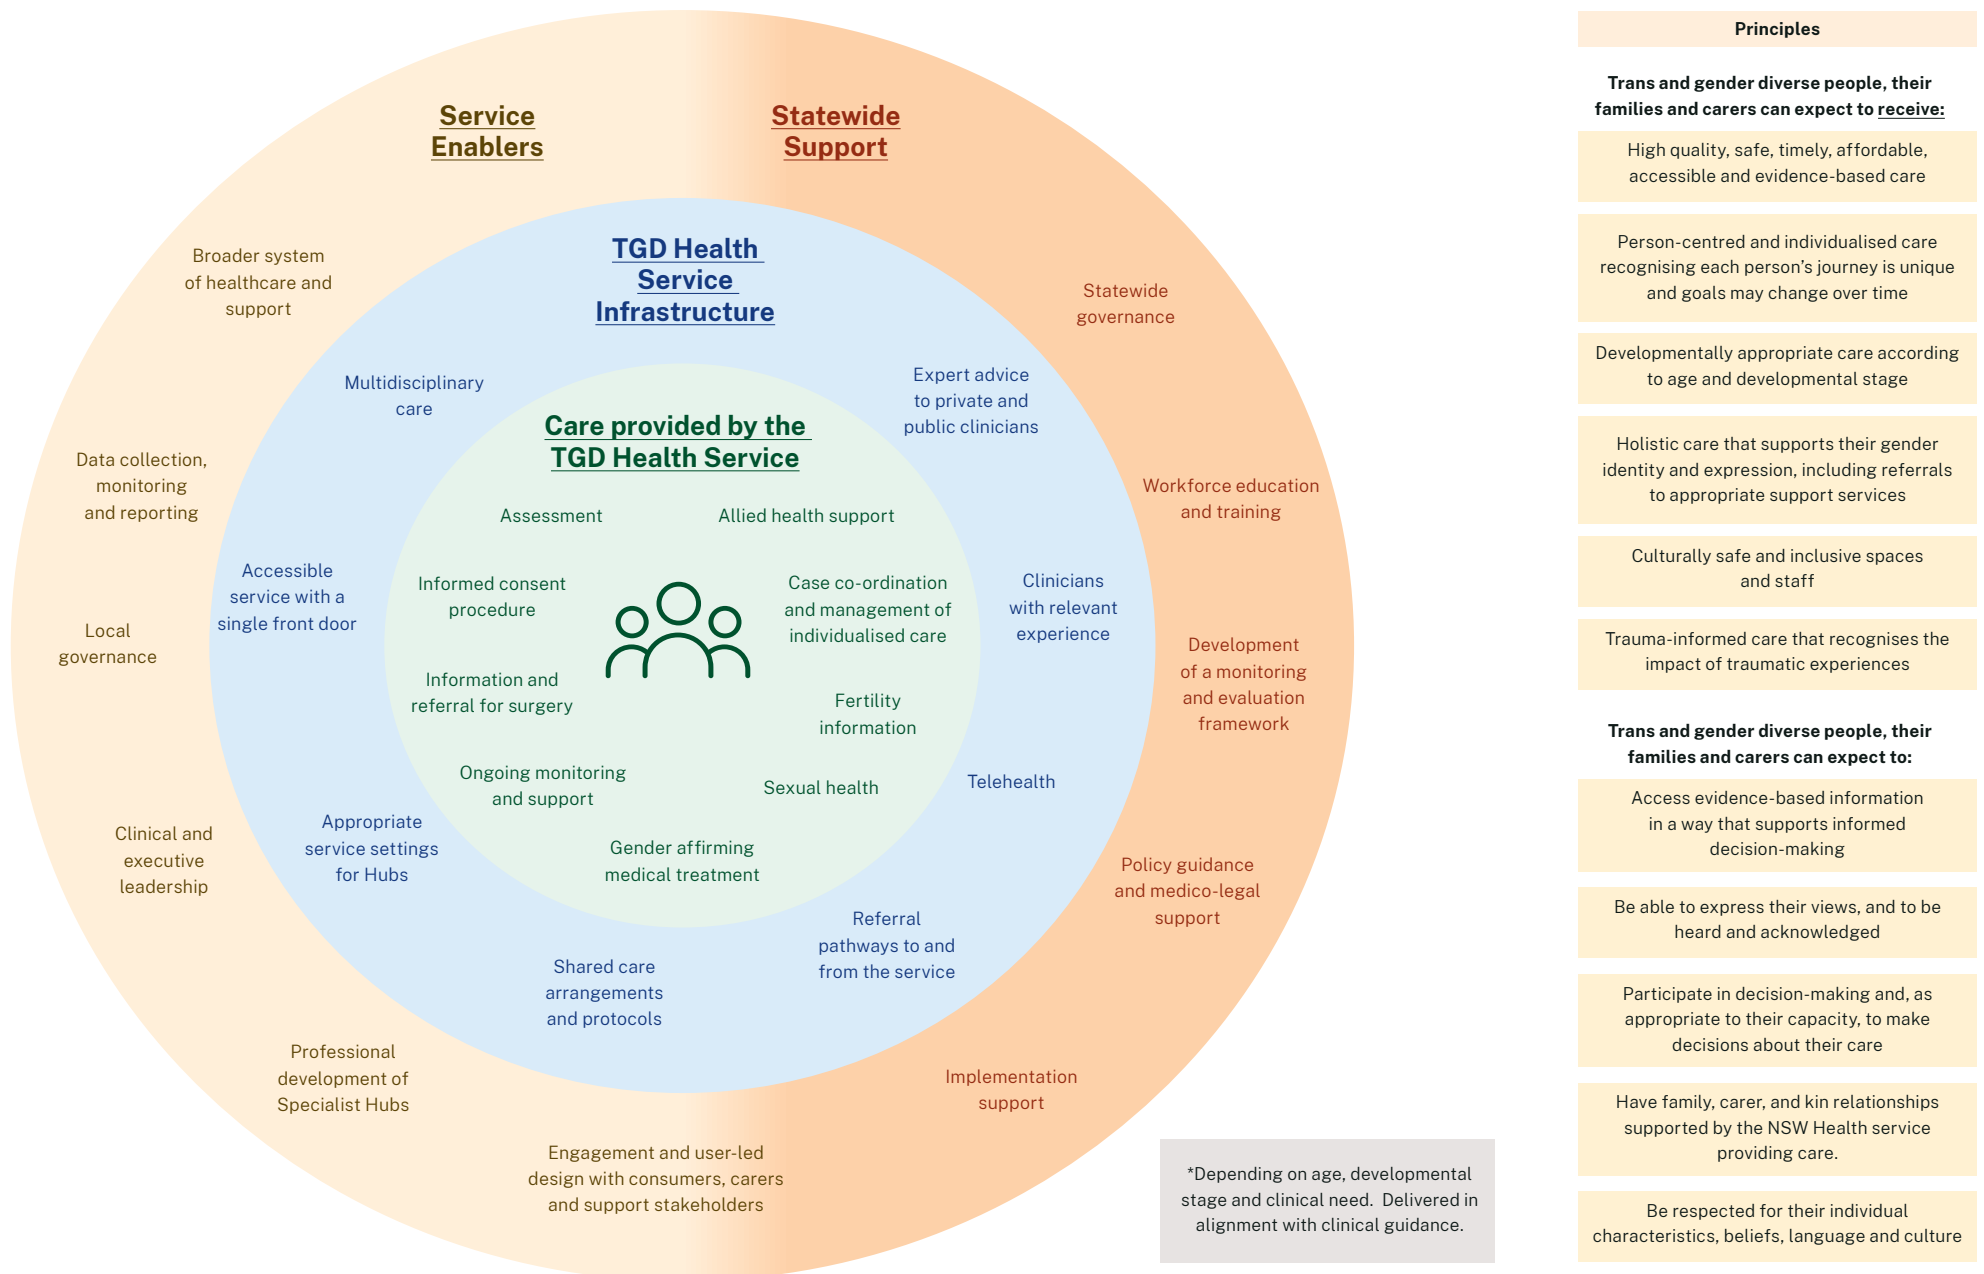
Service Enablers

Statewide Support

Broader system of healthcare and support

Data collection, monitoring and reporting

Local governance

Clinical and executive leadership

Professional development of Specialist Hubs

Engagement and user-led design with consumers, carers and support stakeholders

Statewide governance

Workforce education and training

Development of a monitoring and evaluation framework

Policy guidance and medico-legal support

Implementation support

TGD Health Service Infrastructure

Multidisciplinary care

Accessible service with a single front door

Appropriate service settings for Hubs

Shared care arrangements and protocols

Referral pathways to and from the service

Telehealth

Clinicians with relevant experience

Expert advice to private and public clinicians

Care provided by the TGD Health Service

Assessment

Allied health support

Informed consent procedure

Case co-ordination and management of individualised care

Information and referral for surgery

Fertility information

Ongoing monitoring and support

Sexual health

Gender affirming medical treatment

*Depending on age, developmental stage and clinical need. Delivered in alignment with clinical guidance.

Principles

Trans and gender diverse people, their families and carers can expect to receive:

High quality, safe, timely, affordable, accessible and evidence-based care

Person-centred and individualised care recognising each person's journey is unique and goals may change over time

Developmentally appropriate care according to age and developmental stage

Holistic care that supports their gender identity and expression, including referrals to appropriate support services

Culturally safe and inclusive spaces and staff

Trauma-informed care that recognises the impact of traumatic experiences

Trans and gender diverse people, their families and carers can expect to:

Access evidence-based information in a way that supports informed decision-making

Be able to express their views, and to be heard and acknowledged

Participate in decision-making and, as appropriate to their capacity, to make decisions about their care

Have family, carer, and kin relationships supported by the NSW Health service providing care.

Be respected for their individual characteristics, beliefs, language and culture